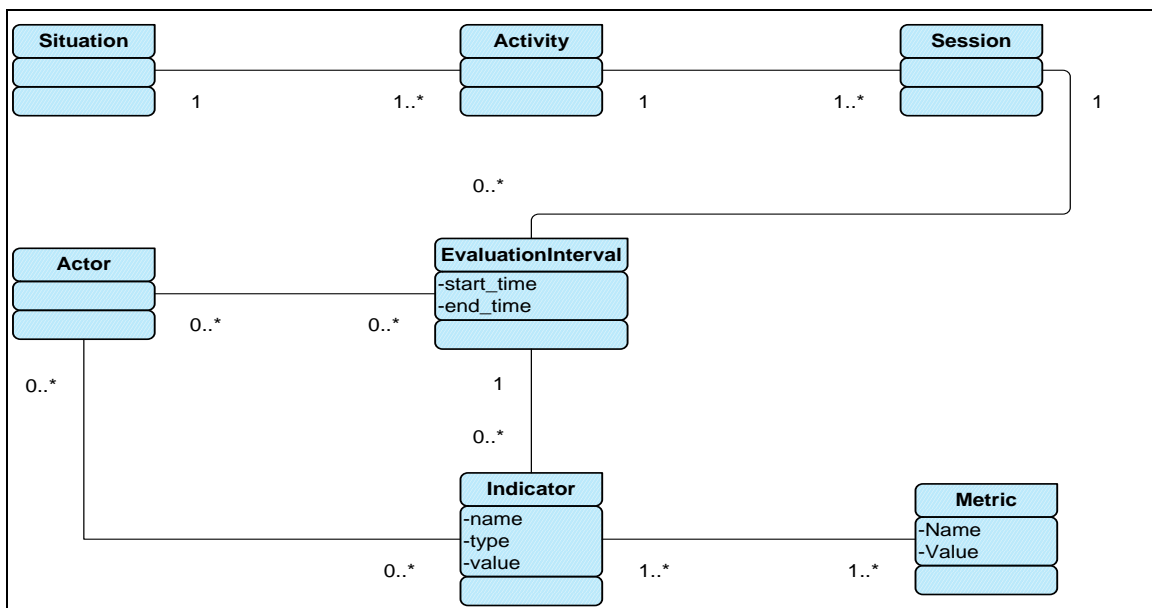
Situation

1

1..*

Activity

1

1..*

Session

1

0..*

Actor

EvaluationInterval
-start_time
-end_time

0..*

0..*

0..*

1

0..*

Indicator
-name
-type
-value

Metric
-Name
-Value

0..*

1..*

1..*